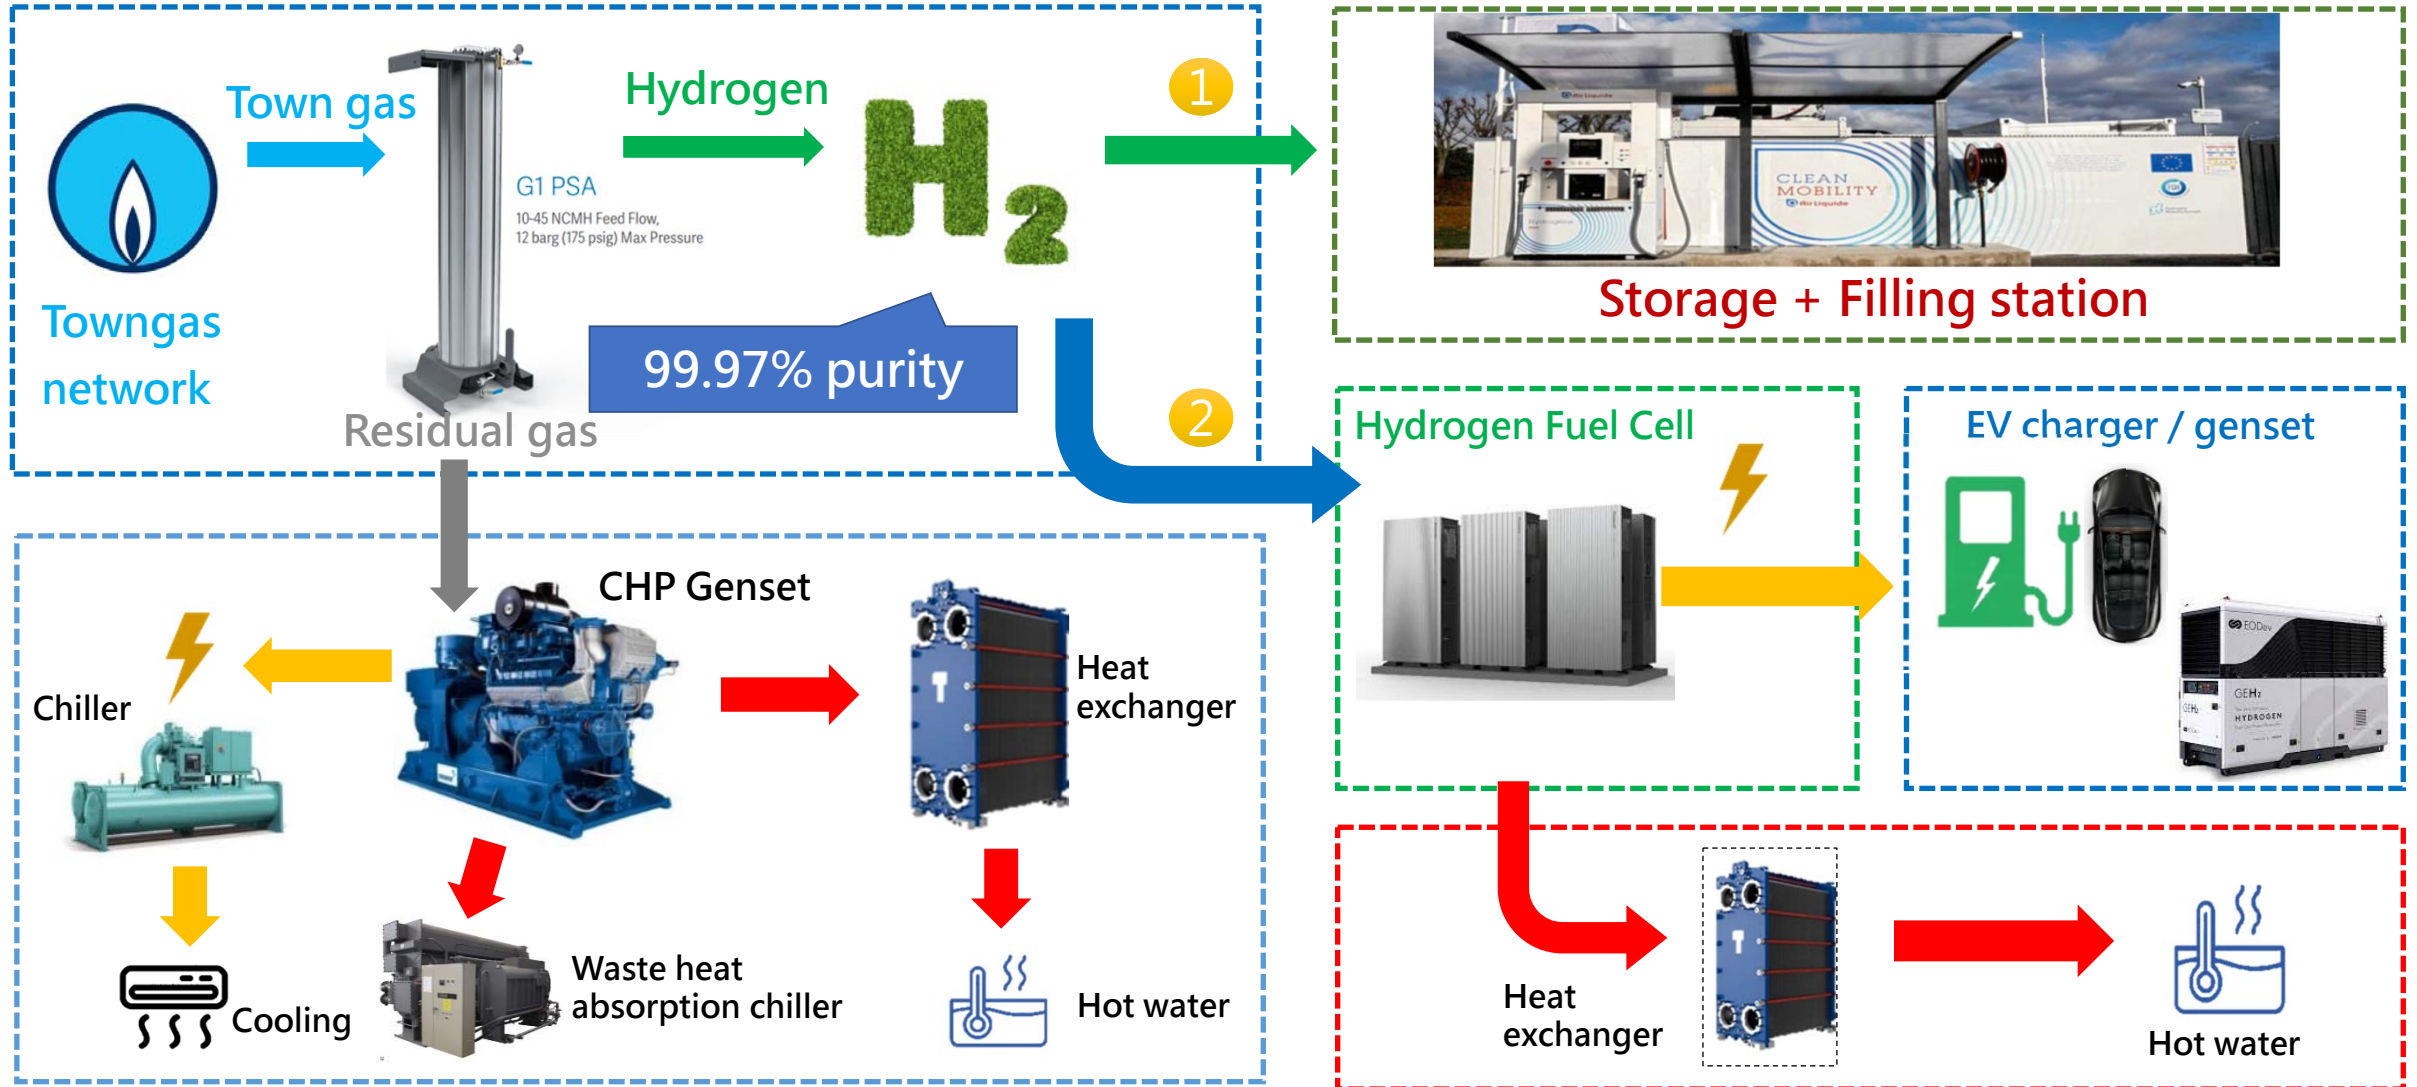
Towngas network

Town gas

G1 PSA

10-45 NCMH Feed Flow, 12 barg (175 psig) Max Pressure

Hydrogen

$H_2$

99.97% purity

Residual gas

1

2

CLEAN MOBILITY

Storage + Filling station

Hydrogen Fuel Cell

EV charger / genset

EODev

GEH₂

HYDROGEN

CHP Genset

Chiller

Heat exchanger

Cooling

Waste heat absorption chiller

Hot water

Heat exchanger

Hot water